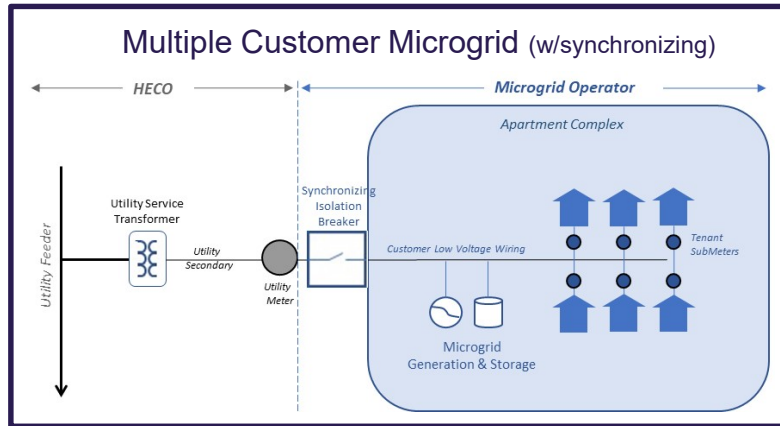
Multiple Customer Microgrid (w/synchronizing)

HECO

Microgrid Operator

Apartment Complex

Utility Feeder

Utility Service Transformer

Utility Secondary

Utility Meter

Synchronizing Isolation Breaker

Customer Low Voltage Wiring

Tenant SubMeters

Microgrid Generation & Storage